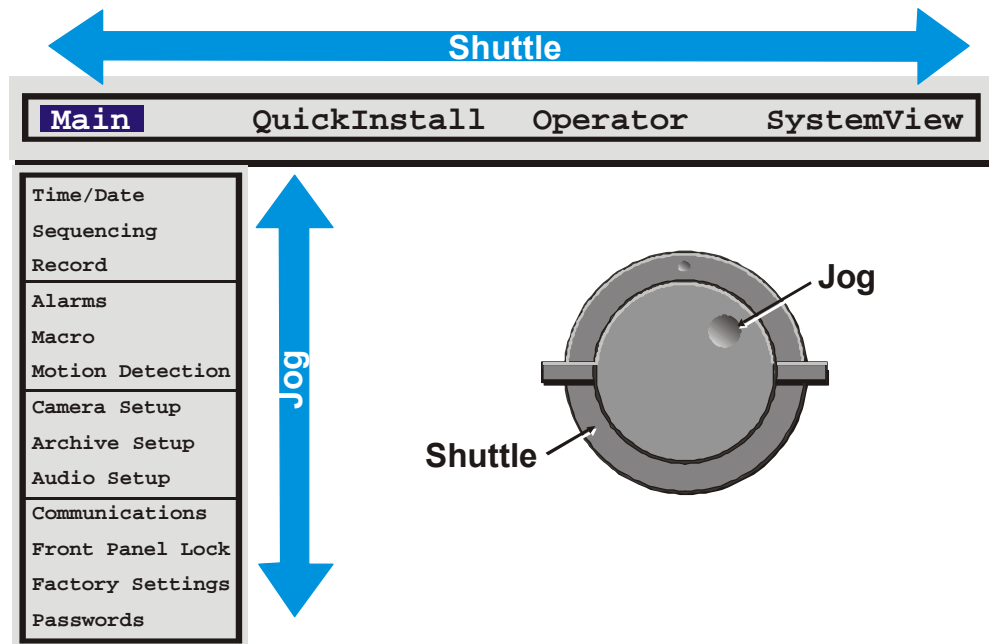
Shuttle

Main QuickInstall Operator SystemView

Time/Date
Sequencing
Record
Alarms
Macro
Motion Detection
Camera Setup
Archive Setup
Audio Setup
Communications
Front Panel Lock
Factory Settings
Passwords

Jog

Jog

Shuttle